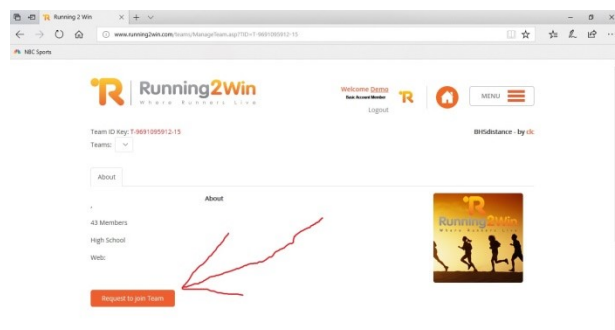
Running 2 Win

www.running2win.com/teams/ManageTeam.asp?TID=T-9691095912-15

NBC Sports

Running2Win
Where Runners Live

Welcome Demo
Basic Account Member

Logout

MENU

Team ID Key: T-9691095912-15

Teams:

BHSdistance - by clc

About

About

,

43 Members

High School

Web:

Running2Win
Where Runners Live

Request to Join Team